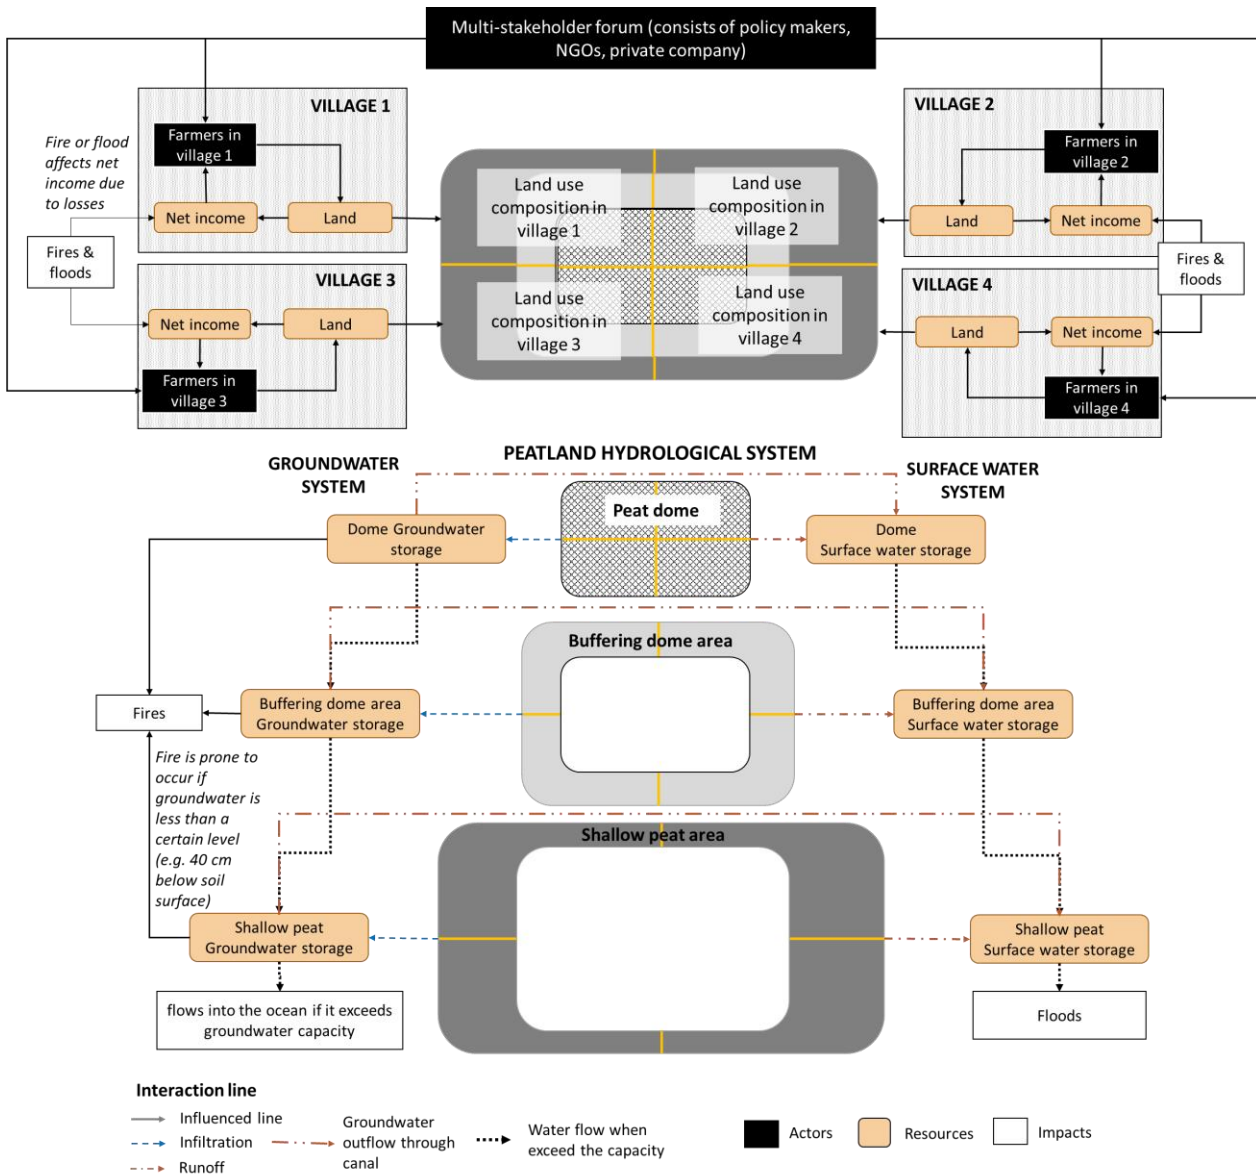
Multi-stakeholder forum (consists of policy makers, NGOs, private company)

VILLAGE 1

Farmers in village 1

Fire or flood affects net income due to losses

Net income

Land

Fires & floods

VILLAGE 3

Net income

Land

Farmers in village 3

Land use composition in village 1

Land use composition in village 2

Land use composition in village 3

Land use composition in village 4

VILLAGE 2

Farmers in village 2

Land

Net income

Fires & floods

VILLAGE 4

Land

Net income

Farmers in village 4

PEATLAND HYDROLOGICAL SYSTEM

GROUNDWATER SYSTEM

SURFACE WATER SYSTEM

Peat dome

Dome Groundwater storage

Dome Surface water storage

Buffering dome area

Fires

Buffering dome area Groundwater storage

Buffering dome area Surface water storage

Fire is prone to occur if groundwater is less than a certain level (e.g. 40 cm below soil surface)

Shallow peat area

Shallow peat Groundwater storage

Shallow peat Surface water storage

flows into the ocean if it exceeds groundwater capacity

Floods

Interaction line

Influenced line

Infiltration

Runoff

Groundwater outflow through canal

Water flow when exceed the capacity

Actors

Resources

Impacts